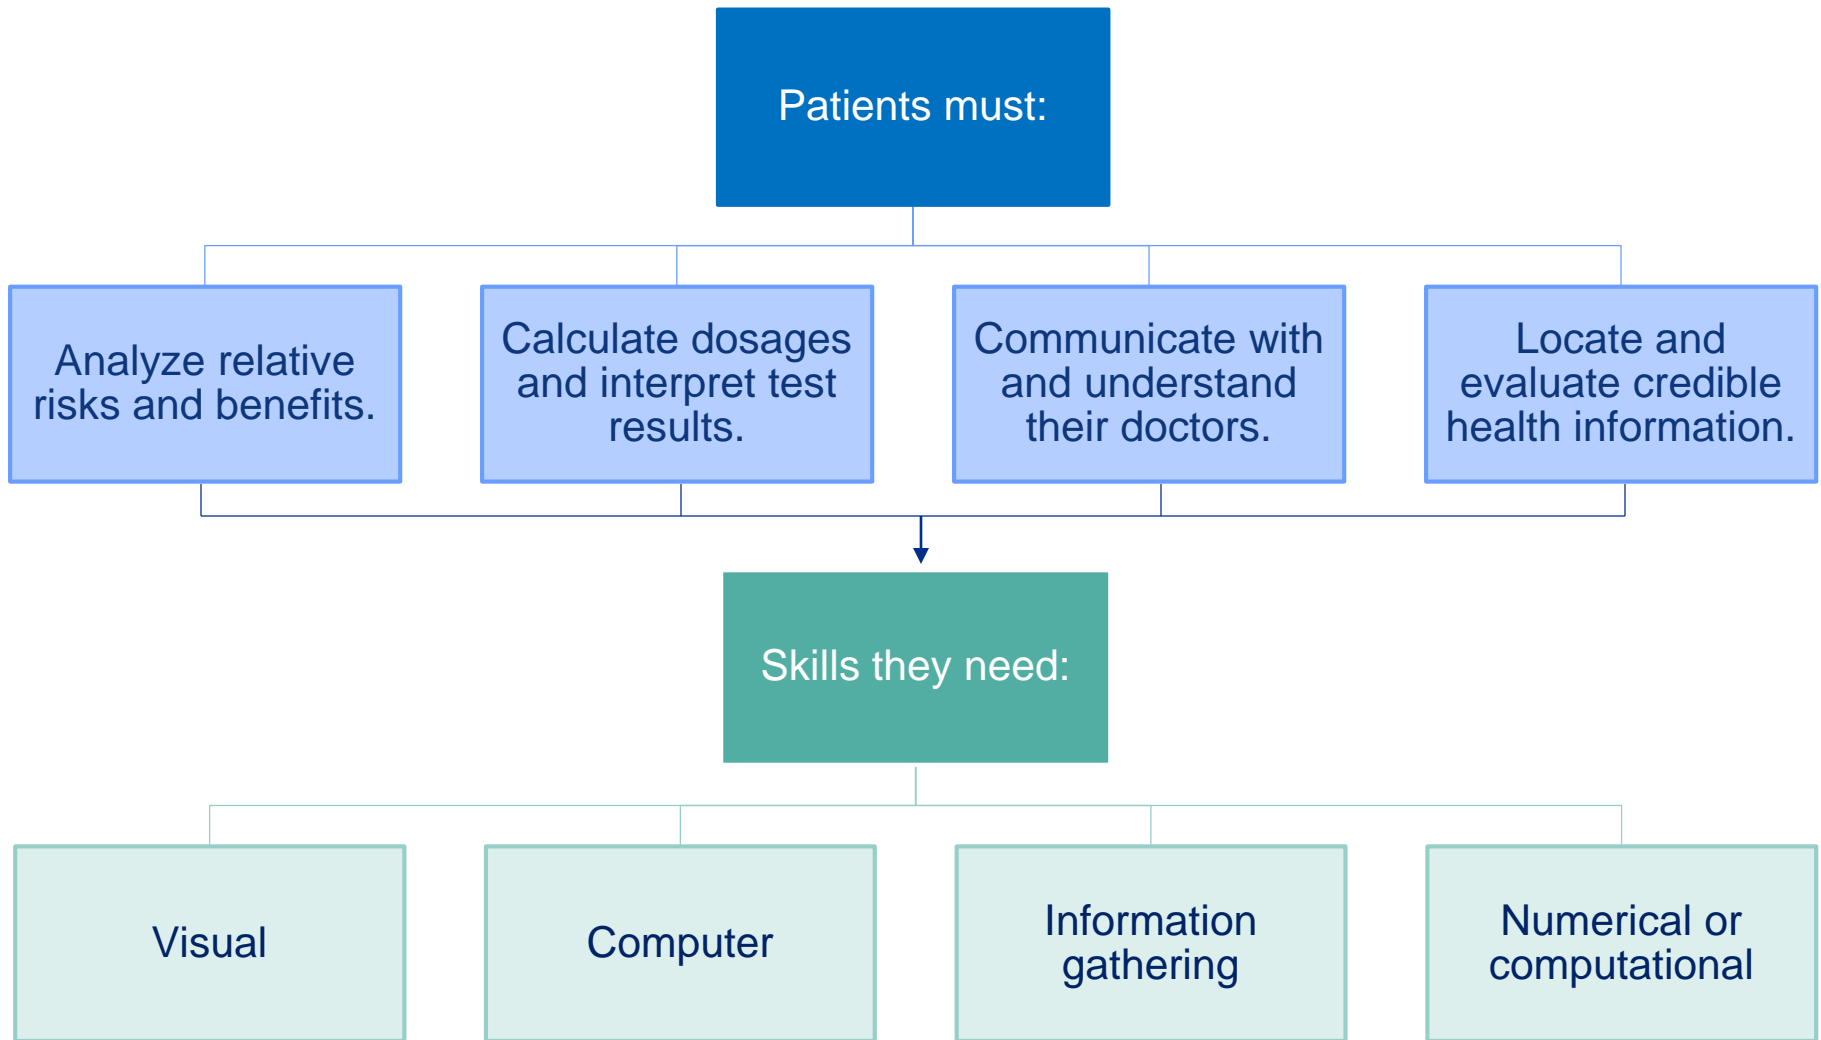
Patients must:

Analyze relative risks and benefits.

Calculate dosages and interpret test results.

Communicate with and understand their doctors.

Locate and evaluate credible health information.

Skills they need:

Visual

Computer

Information gathering

Numerical or computational